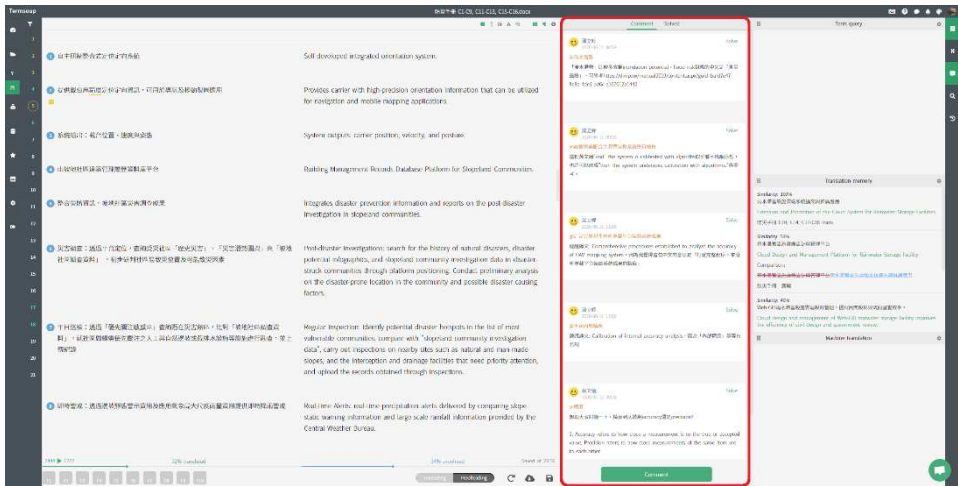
Termsoup

Comment

Solved

Term query

Self-developed integrated orientation system.

Provides carrier with high-precision orientation information that can be utilized for navigation and mobile mapping applications.

System outputs: carrier position, velocity, and posture.

Building Management Records Database Platform for Slopeland Communities.

Integrates disaster prevention information and reports on the post disaster investigation in slopeland communities.

Postdisaster investigations: search for the history of natural disaster, disaster potential infographics, and slopeland community investigation data in disaster-struck communities through platform positioning. Conduct preliminary analysis on the disaster-prone location in the community and possible disaster causing factors.

Regular inspection: Identify potential disaster hotspots in the list of most vulnerable communities, compare with "slopeland community investigation data", carry out inspections on nearby sites such as natural and man-made slopes, and the interception and drainage facilities that need priority attention, and upload the records obtained through inspections.

Real-time Alerts: real-time precipitation alerts delivered by comparing slope static warning information and large-scale rainfall information provided by the Central Weather Bureau.

Translation memory

Similarity: 100%

Similarity: 73%

Similarity: 40%

Machine translation

Comment

Translating

Proofreading